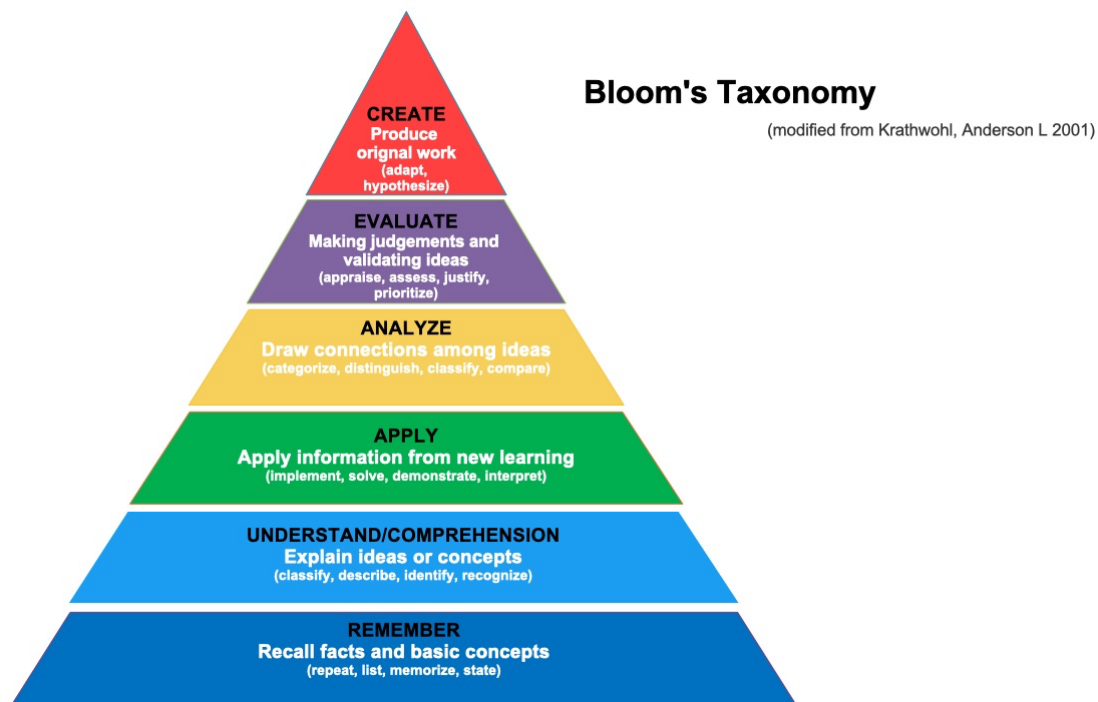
Bloom's Taxonomy

(modified from Krathwohl, Anderson L 2001)

CREATE
Produce orignal work
(adapt, hypothesize)

EVALUATE
Making judgements and validating ideas
(appraise, assess, justify, prioritize)

ANALYZE
Draw connections among ideas
(categorize, distinguish, classify, compare)

APPLY
Apply information from new learning
(implement, solve, demonstrate, interpret)

UNDERSTAND/COMPREHENSION
Explain ideas or concepts
(classify, describe, identify, recognize)

REMEMBER
Recall facts and basic concepts
(repeat, list, memorize, state)